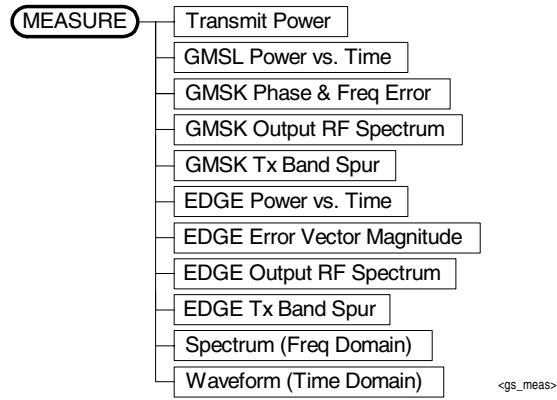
MEASURE

Transmit Power

GMSL Power vs. Time

GMSK Phase & Freq Error

GMSK Output RF Spectrum

GMSK Tx Band Spur

EDGE Power vs. Time

EDGE Error Vector Magnitude

EDGE Output RF Spectrum

EDGE Tx Band Spur

Spectrum (Freq Domain)

Waveform (Time Domain)

<gs_meas>